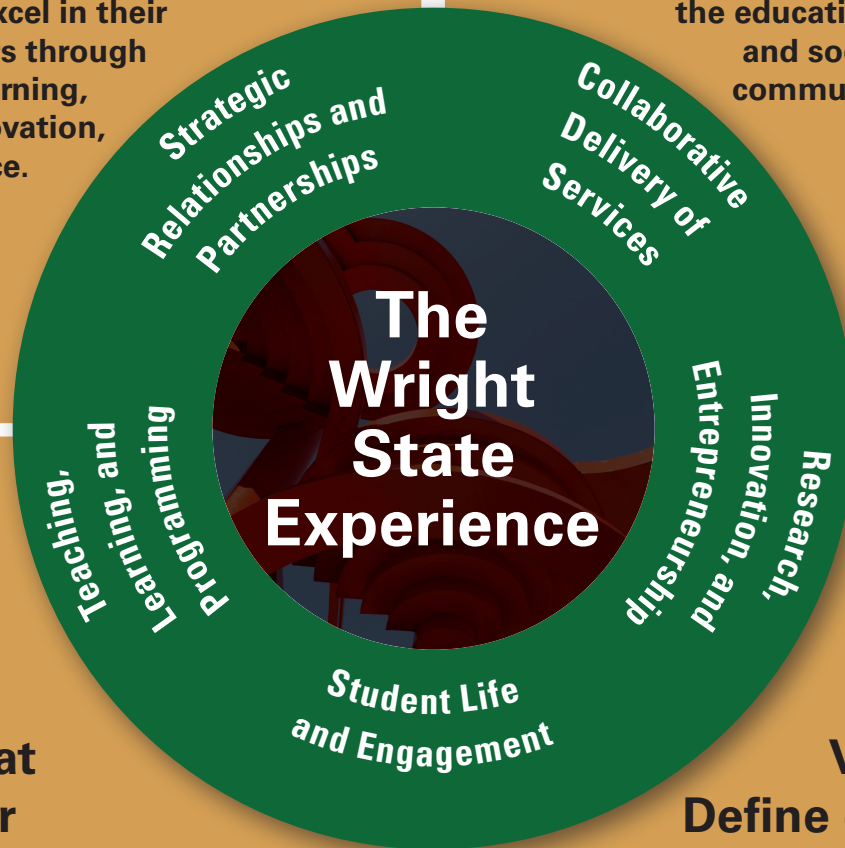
xcel in their
s through
rning,
ovation,
ce.

the educati
and soc
commu

Strategic Relationships and Partnerships

Collaborative Delivery of Services

The Wright State Experience

Teaching, Learning, and Programming

Research, Innovation, and Entrepreneurship

Student Life and Engagement

at
r

V
Define